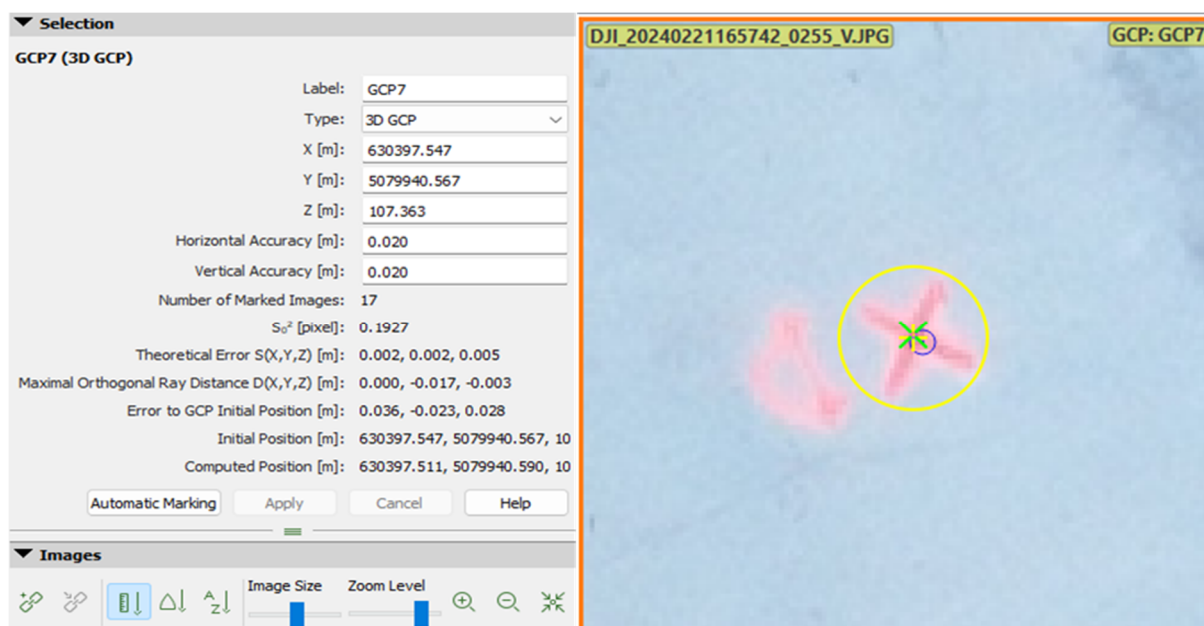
Selection

GCP7 (3D GCP)

Label: GCP7

Type: 3D GCP

X [m]: 630397.547

Y [m]: 5079940.567

Z [m]: 107.363

Horizontal Accuracy [m]: 0.020

Vertical Accuracy [m]: 0.020

Number of Marked Images: 17

$S_0^2$ [pixel]: 0.1927

Theoretical Error S(X,Y,Z) [m]: 0.002, 0.002, 0.005

Maximal Orthogonal Ray Distance D(X,Y,Z) [m]: 0.000, -0.017, -0.003

Error to GCP Initial Position [m]: 0.036, -0.023, 0.028

Initial Position [m]: 630397.547, 5079940.567, 10

Computed Position [m]: 630397.511, 5079940.590, 10

Automatic Marking | Apply | Cancel | Help

Images

Image Size | Zoom Level

DJI_20240221165742_0255_V.JPG

GCP: GCP7